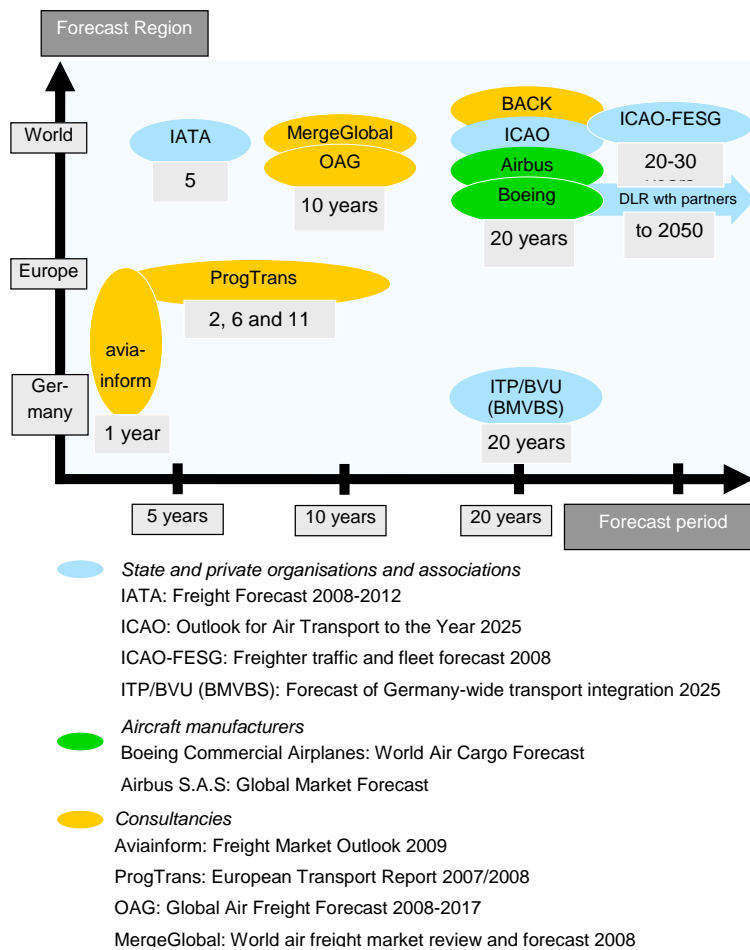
Forecast Region

World

Europe

Germany

IATA

5

MergeGlobal

OAG

10 years

BACK

ICAO

ICAO-FESG

20-30

Airbus

Boeing

DLR wth partners

to 2050

20 years

ProgTrans

2, 6 and 11

aviainform

1 year

ITP/BVU (BMVBS)

20 years

5 years

10 years

20 years

Forecast period

State and private organisations and associations

IATA: Freight Forecast 2008-2012

ICAO: Outlook for Air Transport to the Year 2025

ICAO-FESG: Freighter traffic and fleet forecast 2008

ITP/BVU (BMVBS): Forecast of Germany-wide transport integration 2025

Aircraft manufacturers

Boeing Commercial Airplanes: World Air Cargo Forecast

Airbus S.A.S: Global Market Forecast

Consultancies

Aviainform: Freight Market Outlook 2009

ProgTrans: European Transport Report 2007/2008

OAG: Global Air Freight Forecast 2008-2017

MergeGlobal: World air freight market review and forecast 2008